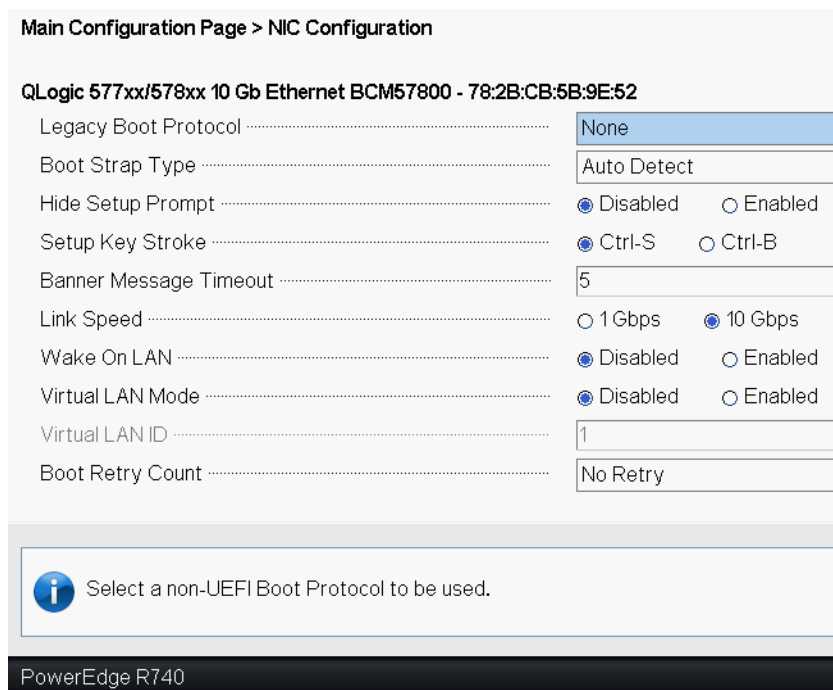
Main Configuration Page > NIC Configuration

QLogic 577xx/578xx 10 Gb Ethernet BCM57800 - 78:2B:CB:5B:9E:52

| | |
|---|---|
| Legacy Boot Protocol | None |
| Boot Strap Type | Auto Detect |
| Hide Setup Prompt | ◉ Disabled ○ Enabled |
| Setup Key Stroke | ◉ Ctrl-S ○ Ctrl-B |
| Banner Message Timeout | 5 |
| Link Speed | ○ 1 Gbps ◉ 10 Gbps |
| Wake On LAN | ◉ Disabled ○ Enabled |
| Virtual LAN Mode | ◉ Disabled ○ Enabled |
| Virtual LAN ID | 1 |
| Boot Retry Count | No Retry |

Select a non-UEFI Boot Protocol to be used.

PowerEdge R740